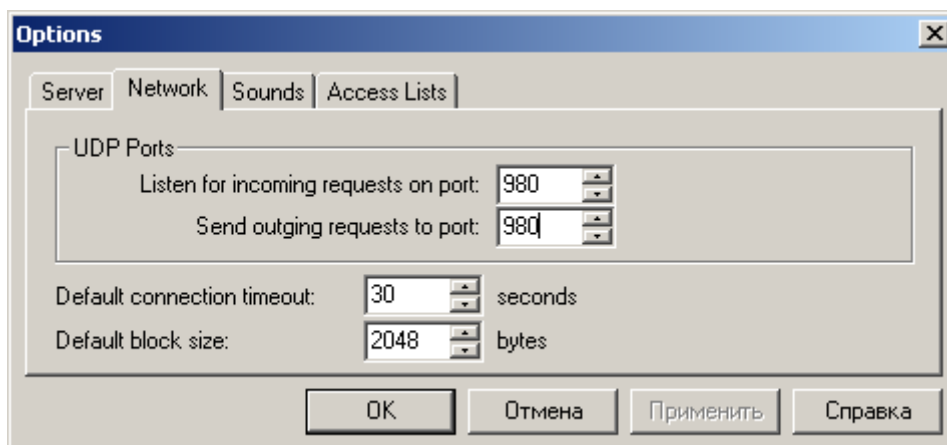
Options
×

Server | Network | Sounds | Access Lists

UDP Ports
Listen for incoming requests on port: 980
Send outging requests to port: 980

Default connection timeout: 30 seconds
Default block size: 2048 bytes

OK | Отмена | Применить | Справка